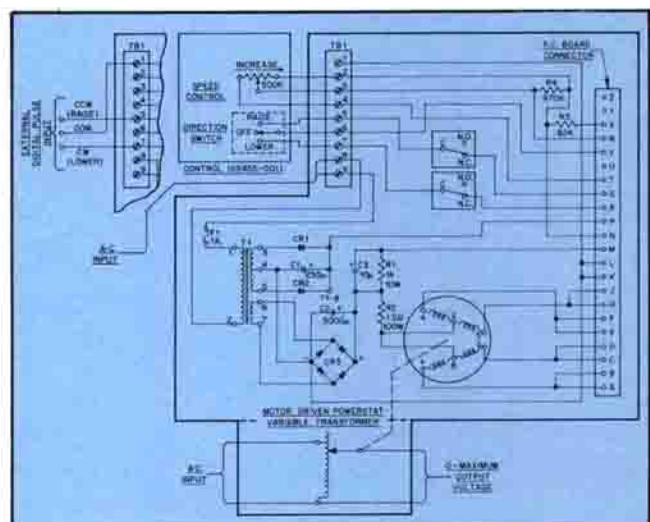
TB1

EXTERNAL DIGITAL PULSE INPUT

CCW (RAISE)

COM

CW (LOWER)

SPEED CONTROL

INCREASE

500K

DIRECTION SWITCH

RAISE

OFF

LOWER

CONTROL (03855-001)

TB1

P.C. BOARD CONNECTOR

R4

470K

R5

50K

N.O.

N.C.

N.O.

N.C.

A-C INPUT

F1

1/4A

T1

CR1

C1

CR2

C2

R1

10K

R2

1.5K

500K

C3

500µ

CR3

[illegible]

MOTOR DRIVEN POWERSTAT VARIABLE TRANSFORMER

A-C INPUT

0 - MAXIMUM OUTPUT VOLTAGE